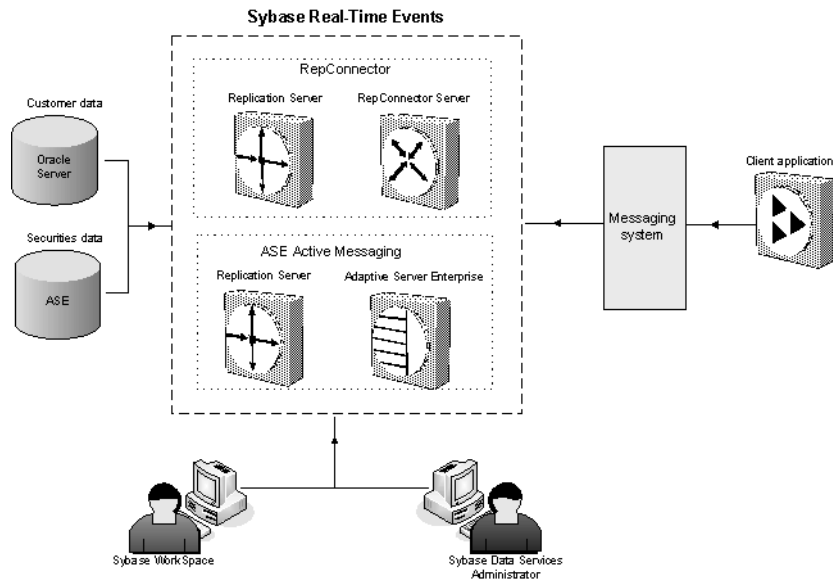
Sybase Real-Time Events

RepConnector

Replication Server

RepConnector Server

Customer data

Oracle Server

Securities data

ASE

ASE Active Messaging

Replication Server

Adaptive Server Enterprise

Messaging system

Client application

Sybase WorkSpace

Sybase Data Services Administrator